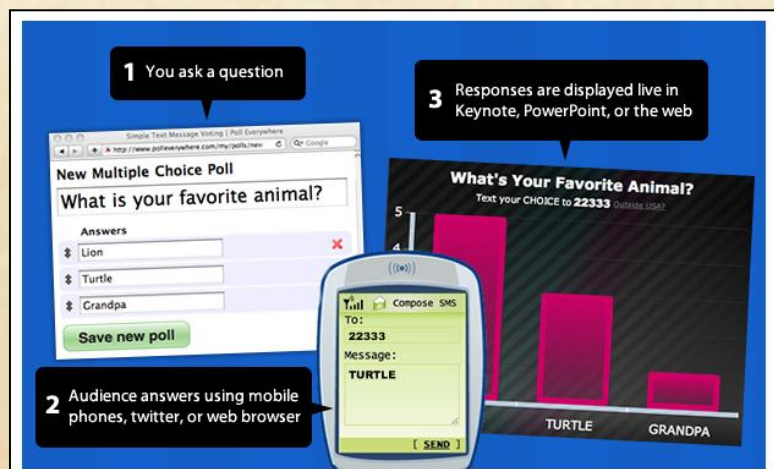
1 You ask a question

Simple Text Message Voting | Poll Everywhere
http://www.polleverywhere.com/my/polls/new
Google

New Multiple Choice Poll
What is your favorite animal?
Answers
Lion
Turtle
Grandpa
Save new poll

3 Responses are displayed live in Keynote, PowerPoint, or the web

What's Your Favorite Animal?
Text your CHOICE to 22333 Outside USA?
5
4
TURTLE
GRANDPA

Compose SMS
To:
22333
Message:
TURTLE
[ SEND ]

2 Audience answers using mobile phones, twitter, or web browser